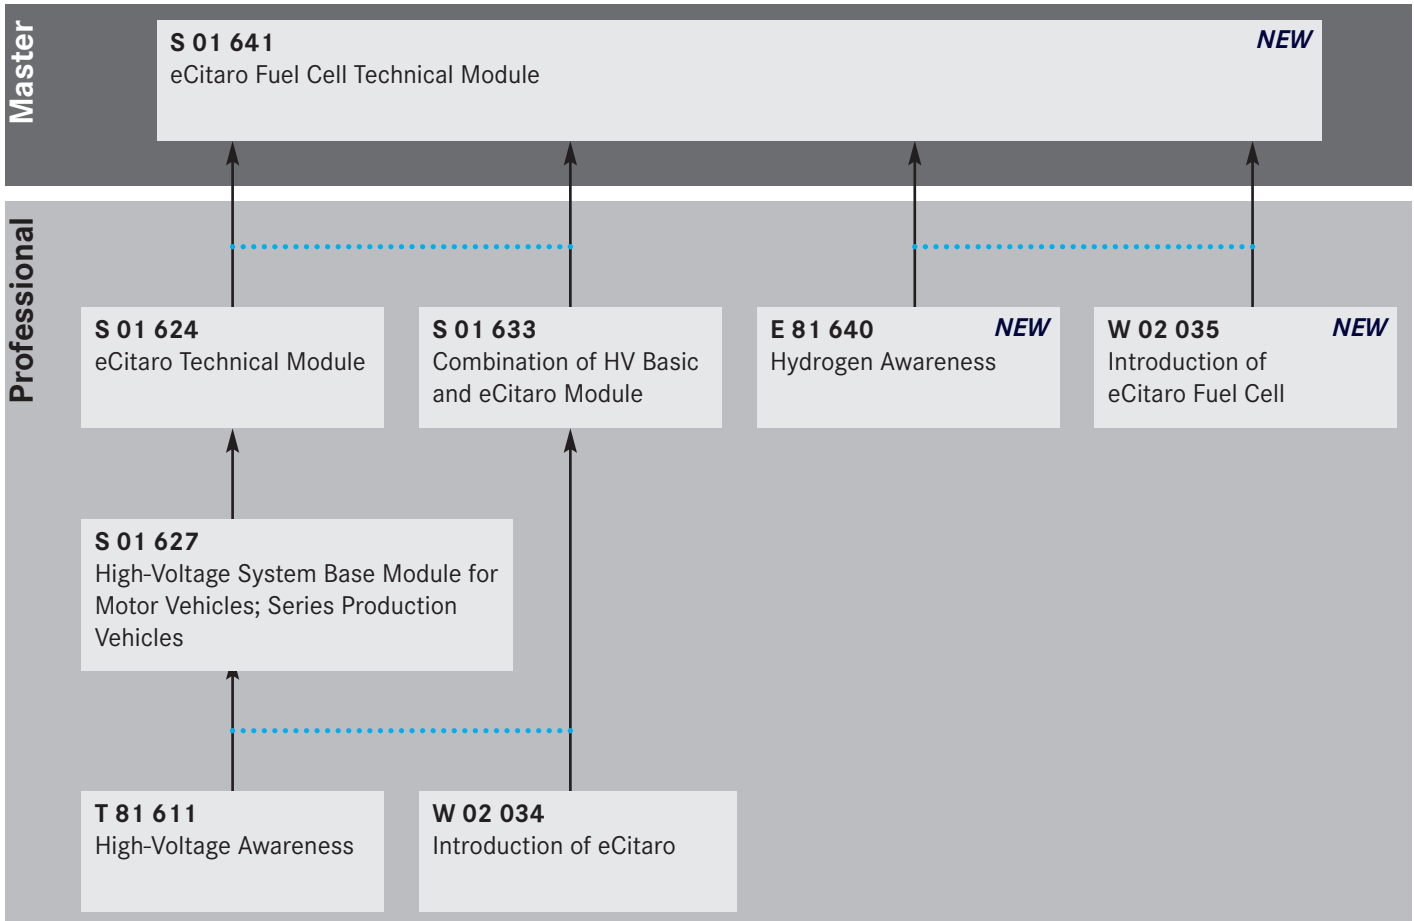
Master

S 01 641
eCitaro Fuel Cell Technical Module
NEW

Professional

S 01 624
eCitaro Technical Module

S 01 633
Combination of HV Basic and eCitaro Module

E 81 640
Hydrogen Awareness
NEW

W 02 035
Introduction of eCitaro Fuel Cell
NEW

S 01 627
High-Voltage System Base Module for Motor Vehicles; Series Production Vehicles

T 81 611
High-Voltage Awareness

W 02 034
Introduction of eCitaro